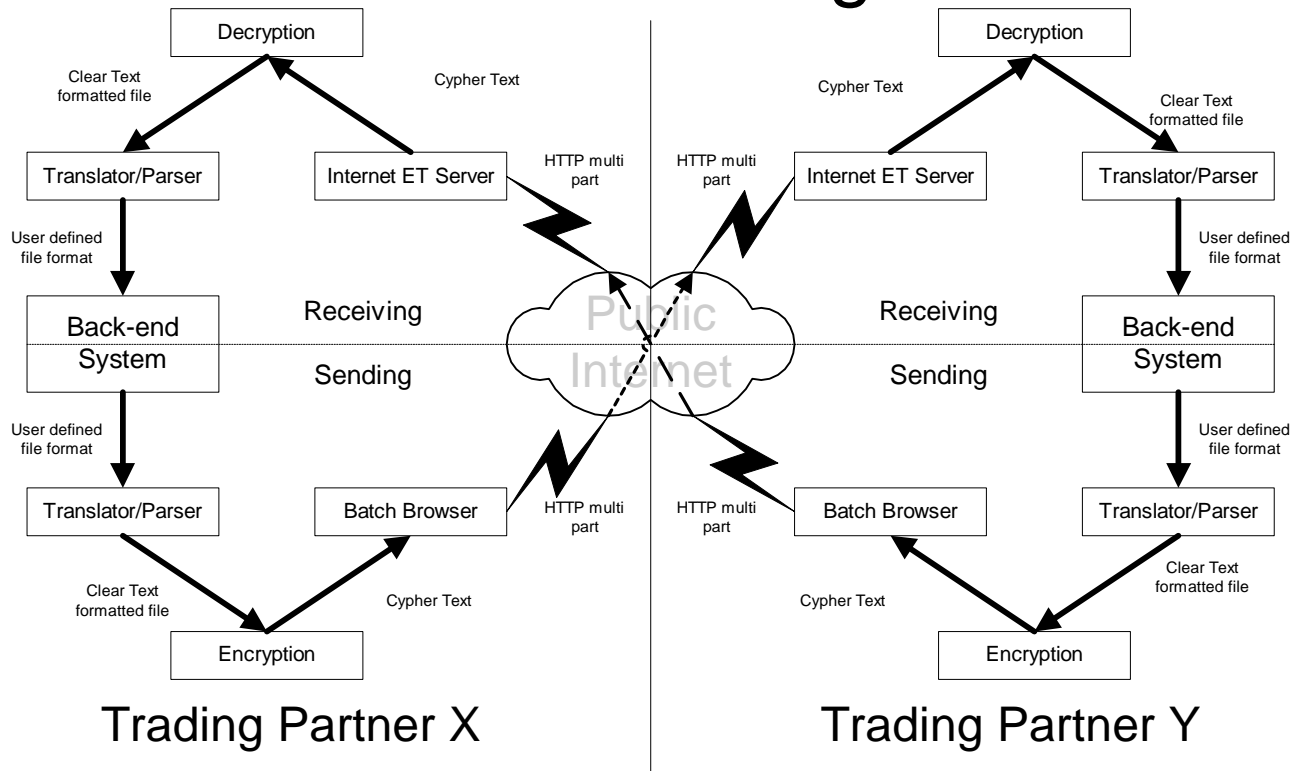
Decryption

Clear Text formatted file

Cypher Text

Translator/Parser

Internet ET Server

HTTP multi part

User defined file format

Back-end System

Receiving

Sending

User defined file format

Translator/Parser

Batch Browser

HTTP multi part

Clear Text formatted file

Cypher Text

Encryption

Trading Partner X

Public Internet

Decryption

Cypher Text

Clear Text formatted file

HTTP multi part

Internet ET Server

Translator/Parser

User defined file format

Receiving

Back-end System

Sending

User defined file format

HTTP multi part

Batch Browser

Translator/Parser

Clear Text formatted file

Cypher Text

Encryption

Trading Partner Y